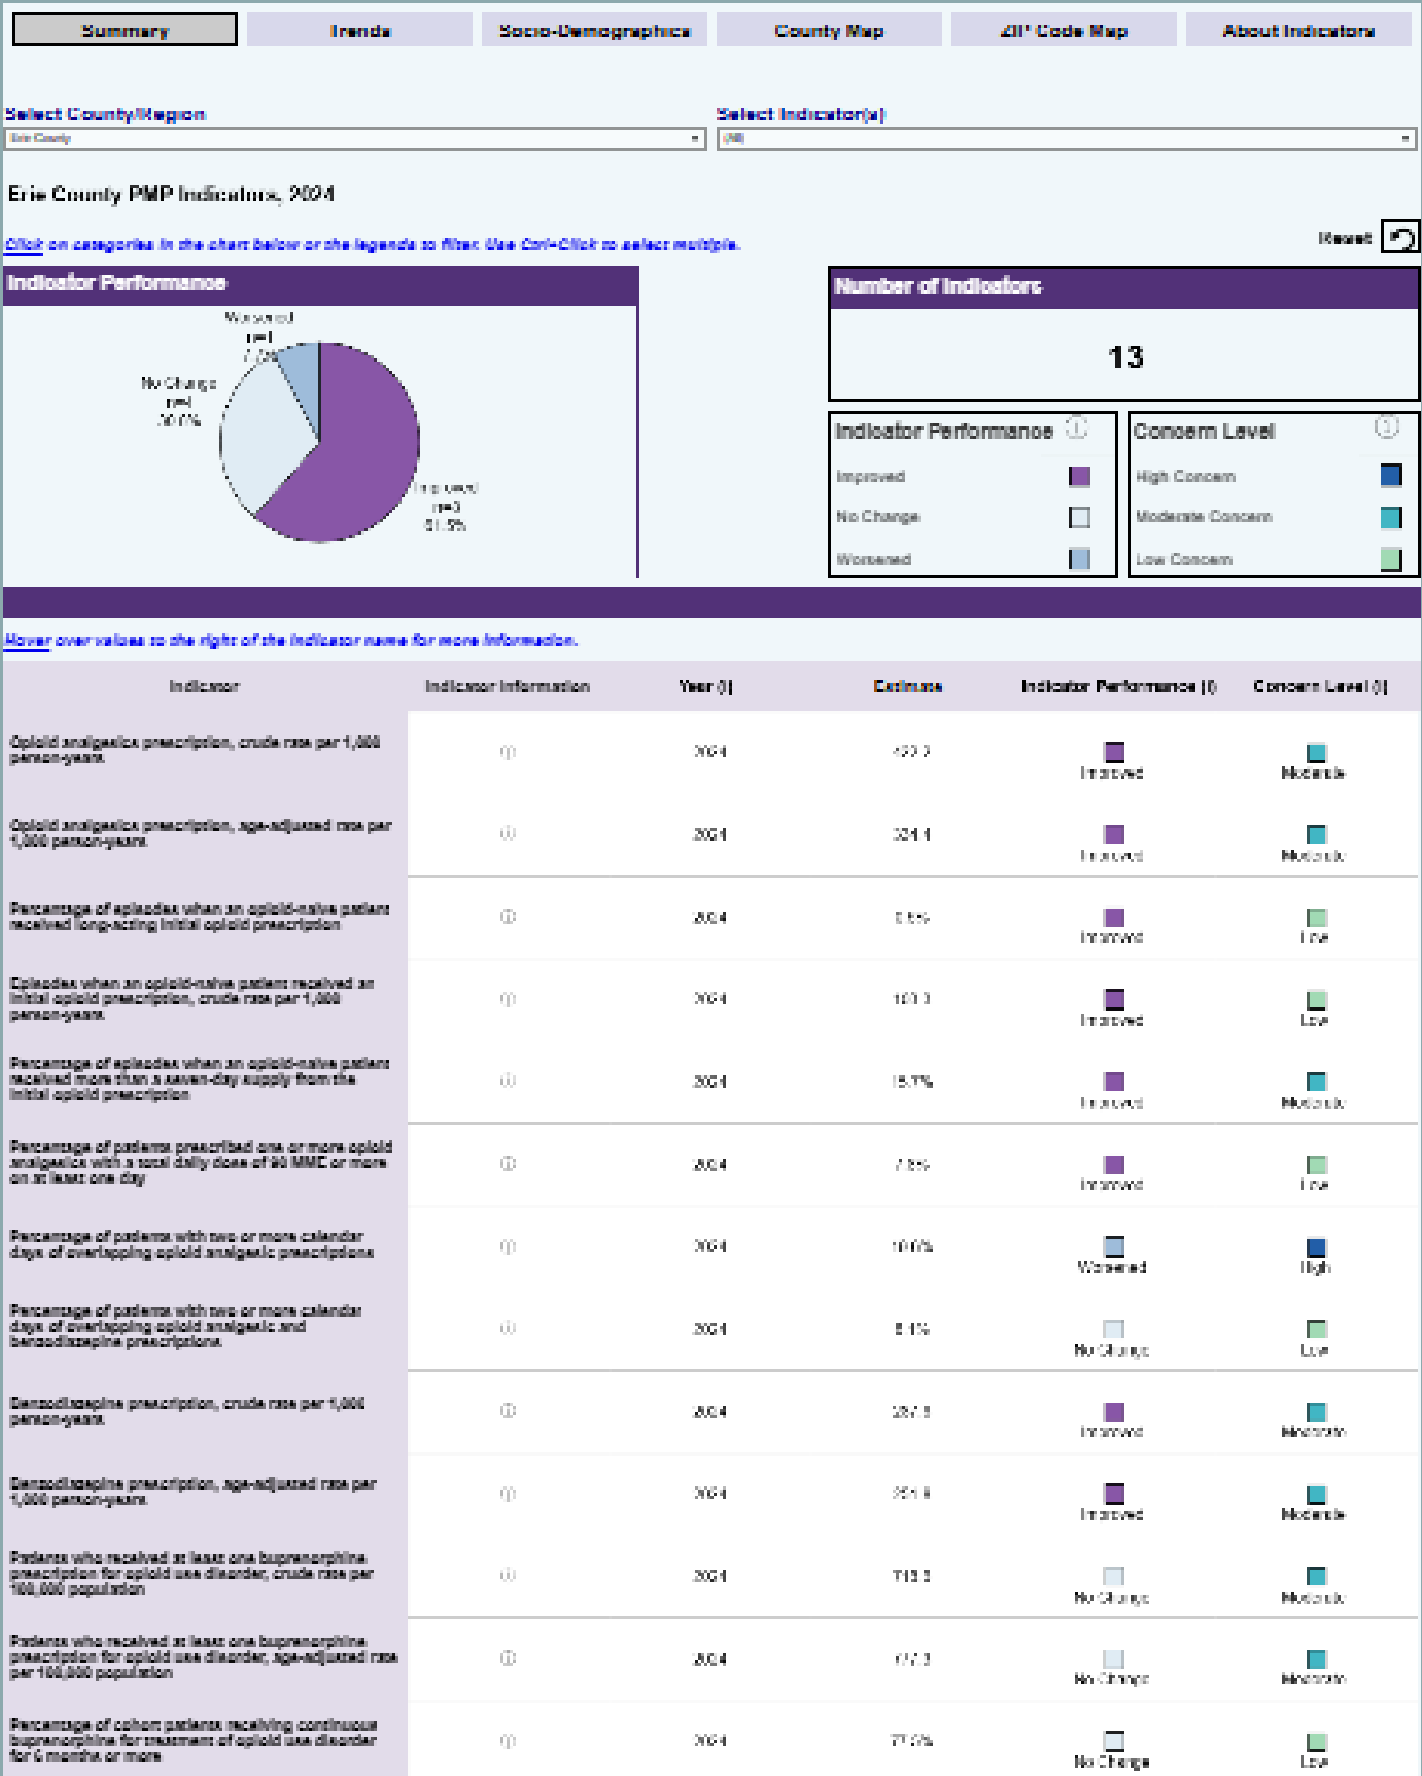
Summary | Trends | Socio-Demographics | County Map | ZIP Code Map | About Indicators

Select County/Region
Erie County

Select Indicator(s)
(All)

Erie County PMP Indicators, 2024

Click on categories in the chart below or the legends to filter. Use Ctrl+Click to select multiple.

Reset

Indicator Performance

Worsened n=1 7.7%
No Change n=4 30.8%
Improved n=8 61.5%

Number of Indicators

13

Indicator Performance
Improved
No Change
Worsened

Concern Level
High Concern
Moderate Concern
Low Concern

Hover over values to the right of the indicator name for more information.

| Indicator | Indicator Information | Year | Estimate | Indicator Performance | Concern Level |
|---|---|---|---|---|---|
| Opioid analgesics prescription, crude rate per 1,000 person-years | ⓘ | 2024 | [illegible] | Improved | Moderate |
| Opioid analgesics prescription, age-adjusted rate per 1,000 person-years | ⓘ | 2024 | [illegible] | Improved | Moderate |
| Percentage of episodes when an opioid-naive patient received long-acting initial opioid prescription | ⓘ | 2024 | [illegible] | Improved | Low |
| Episodes when an opioid-naive patient received an initial opioid prescription, crude rate per 1,000 person-years | ⓘ | 2024 | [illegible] | Improved | Low |
| Percentage of episodes when an opioid-naive patient received more than a seven-day supply from the initial opioid prescription | ⓘ | 2024 | 15.7% | Improved | Moderate |
| Percentage of patients prescribed one or more opioid analgesics with a total daily dose of 90 MME or more on at least one day | ⓘ | 2024 | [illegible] | Improved | Low |
| Percentage of patients with two or more calendar days of overlapping opioid analgesic prescriptions | ⓘ | 2024 | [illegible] | Worsened | High |
| Percentage of patients with two or more calendar days of overlapping opioid analgesic and benzodiazepine prescriptions | ⓘ | 2024 | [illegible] | No Change | Low |
| Benzodiazepine prescription, crude rate per 1,000 person-years | ⓘ | 2024 | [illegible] | Improved | Moderate |
| Benzodiazepine prescription, age-adjusted rate per 1,000 person-years | ⓘ | 2024 | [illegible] | Improved | Moderate |
| Patients who received at least one buprenorphine prescription for opioid use disorder, crude rate per 100,000 population | ⓘ | 2024 | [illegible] | No Change | Moderate |
| Patients who received at least one buprenorphine prescription for opioid use disorder, age-adjusted rate per 100,000 population | ⓘ | 2024 | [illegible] | No Change | Moderate |
| Percentage of cohort patients receiving continuous buprenorphine for treatment of opioid use disorder for 6 months or more | ⓘ | 2024 | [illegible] | No Change | Low |